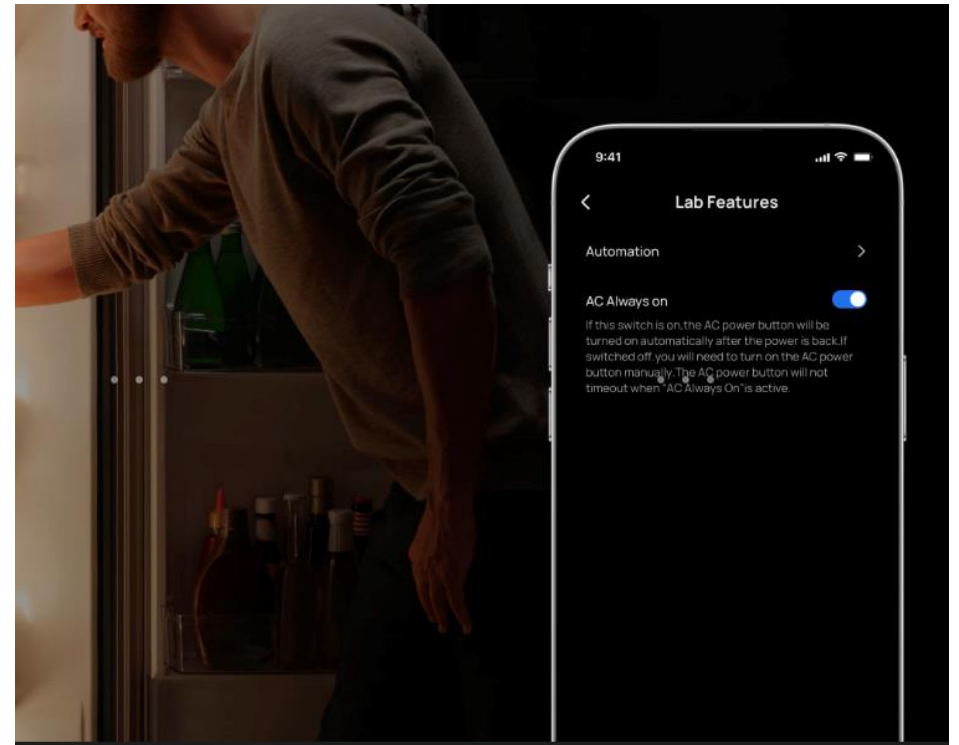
9:41

<

Lab Features

Automation

>

AC Always on

If this switch is on,the AC power button will be turned on automatically after the power is back.If switched off, you will need to turn on the AC power button manually.The AC power button will not timeout when "AC Always On"is active.